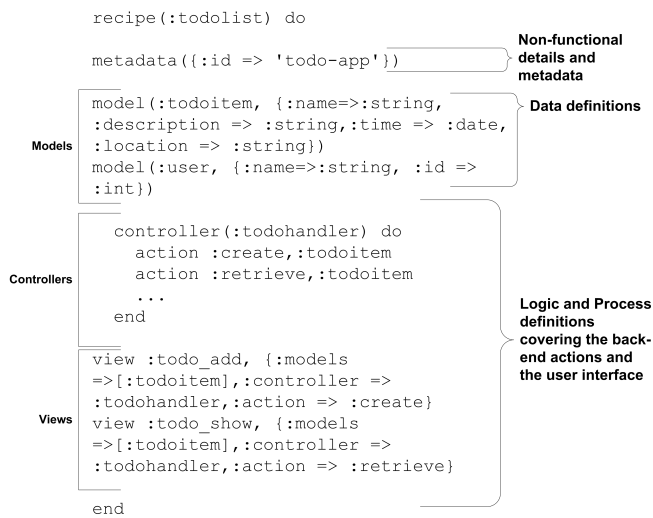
recipe(:todolist) do

metadata({:id => 'todo-app'})

Non-functional details and metadata

Models

model(:todoitem, {:name=>:string, :description => :string,:time => :date, :location => :string})
model(:user, {:name=>:string, :id => :int})

Data definitions

Controllers

controller(:todohandler) do
  action :create,:todoitem
  action :retrieve,:todoitem
  ...
end

Views

view :todo_add, {:models =>[:todoitem],:controller => :todohandler,:action => :create}
view :todo_show, {:models =>[:todoitem],:controller => :todohandler,:action => :retrieve}

Logic and Process definitions covering the back-end actions and the user interface

end